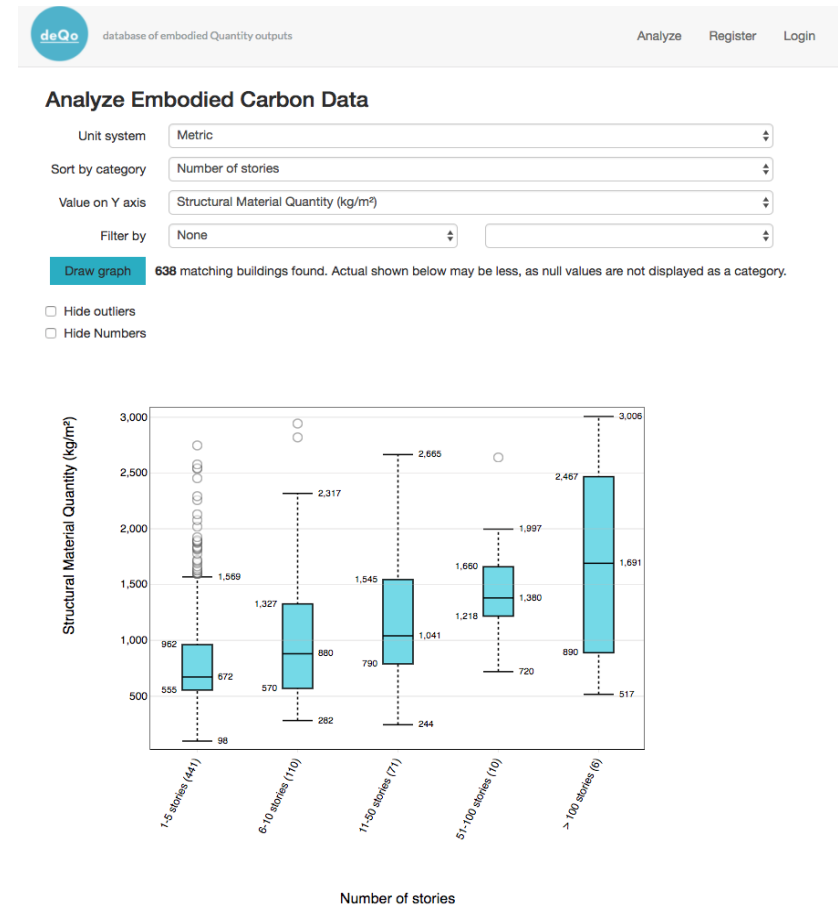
deQo database of embodied Quantity outputs

Analyze Register Login

Analyze Embodied Carbon Data

Unit system Metric

Sort by category Number of stories

Value on Y axis Structural Material Quantity (kg/m²)

Filter by None

Draw graph **638** matching buildings found. Actual shown below may be less, as null values are not displayed as a category.

Hide outliers

Hide Numbers

Structural Material Quantity (kg/m²)

3,000
2,500
2,000
1,500
1,000
500

1,569
962
672
555
98

2,317
1,327
880
570
282

2,665
1,545
1,041
790
244

1,997
1,660
1,380
1,218
720

3,006
2,467
1,691
890
517

1-5 stories (441)
6-10 stories (110)
11-50 stories (71)
51-100 stories (10)
> 100 stories (6)

Number of stories